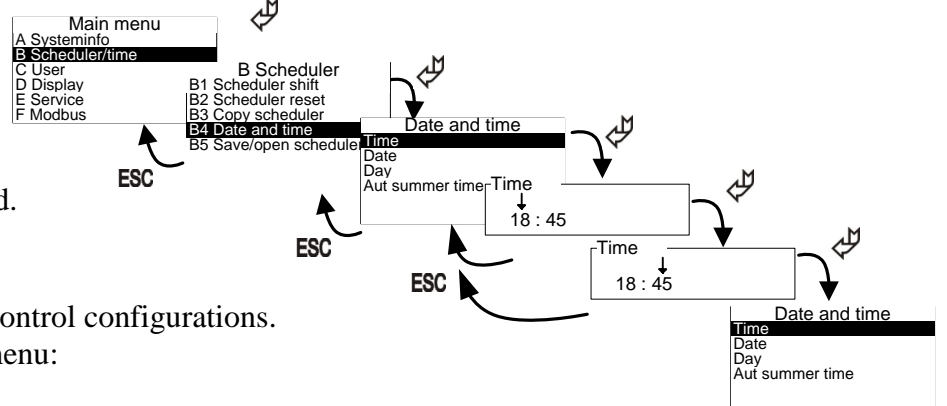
Main menu
A Systeminfo
B Scheduler/time
C User
D Display
E Service
F Modbus

ESC

B Scheduler
B1 Scheduler shift
B2 Scheduler reset
B3 Copy scheduler
B4 Date and time
B5 Save/open scheduler

Date and time
Time
Date
Day
Aut summer time

ESC

Time
18 : 45

ESC

Time
18 : 45

Date and time
Time
Date
Day
Aut summer time

d.

ontrol configurations.
nenu: